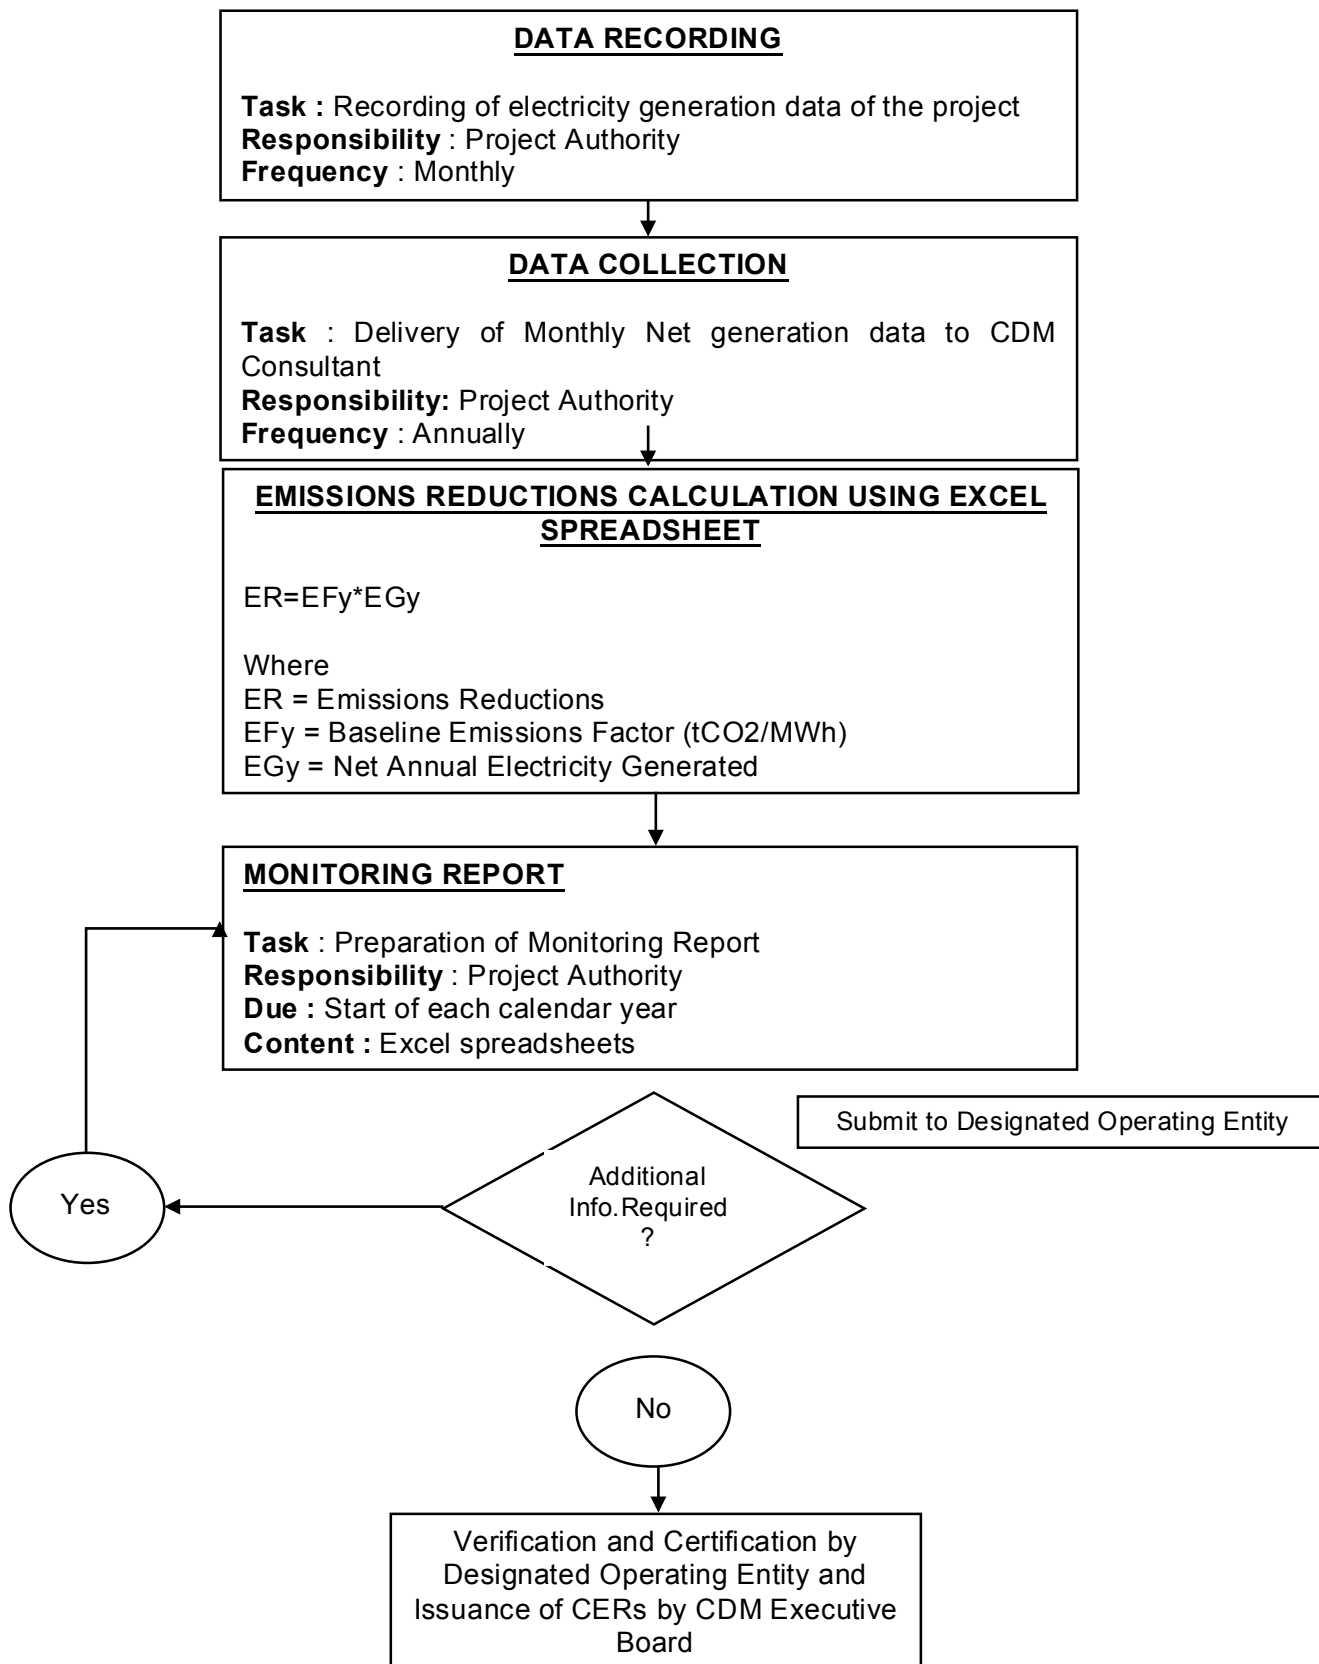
DATA RECORDING

**Task :** Recording of electricity generation data of the project
**Responsibility** : Project Authority
**Frequency** : Monthly

DATA COLLECTION

**Task** : Delivery of Monthly Net generation data to CDM Consultant
**Responsibility:** Project Authority
**Frequency** : Annually

EMISSIONS REDUCTIONS CALCULATION USING EXCEL SPREADSHEET

ER=EFy*EGy

Where
ER = Emissions Reductions
EFy = Baseline Emissions Factor (tCO2/MWh)
EGy = Net Annual Electricity Generated

MONITORING REPORT

**Task** : Preparation of Monitoring Report
**Responsibility** : Project Authority
**Due :** Start of each calendar year
**Content :** Excel spreadsheets

Submit to Designated Operating Entity

Additional Info.Required ?

Yes

No

Verification and Certification by Designated Operating Entity and Issuance of CERs by CDM Executive Board